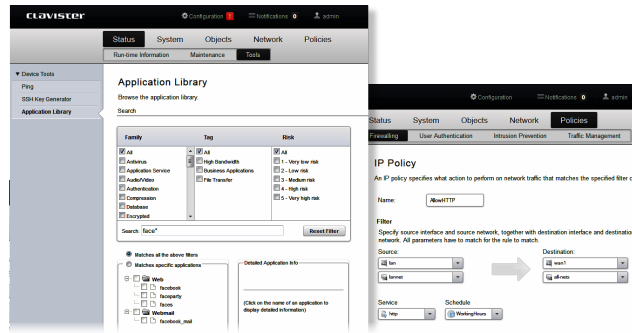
clavister

Configuration 1 Notifications 0 admin

Status System Objects Network Policies

Run-time Information Maintenance Tools

▼ Device Tools
Ping
SSH Key Generator
Application Library

Application Library

Browse the application library.

Search

| Family | Tag | Risk |
|---|---|---|
| All | All | All |
| Antivirus | High Bandwidth | 1 - Very low risk |
| Application Service | Business Applications | 2 - Low risk |
| Audio/Video | File Transfer | 3 - Medium risk |
| Authentication | | 4 - High risk |
| Compression | | 5 - Very high risk |
| Database | | |
| Encrypted | | |

Search face* Reset Filter

Matches all the above filters
Matches specific applications

Web
facebook
faceparty
faces
Webmail
facebook_mail

Detailed Application Info

(Click on the name of an application to display detailed information)

Configuration Notifications 0 admin

Status System Objects Network Policies

Firewalling User Authentication Intrusion Prevention Traffic Management

IP Policy

An IP policy specifies what action to perform on network traffic that matches the specified filter c

Name: AllowHTTP

Filter

Specify source interface and source network, together with destination interface and destination network. All parameters have to match for the rule to match.

Source:
lan
lannet

Destination:
wan1
all-nets

Service
http

Schedule
WorkingHours